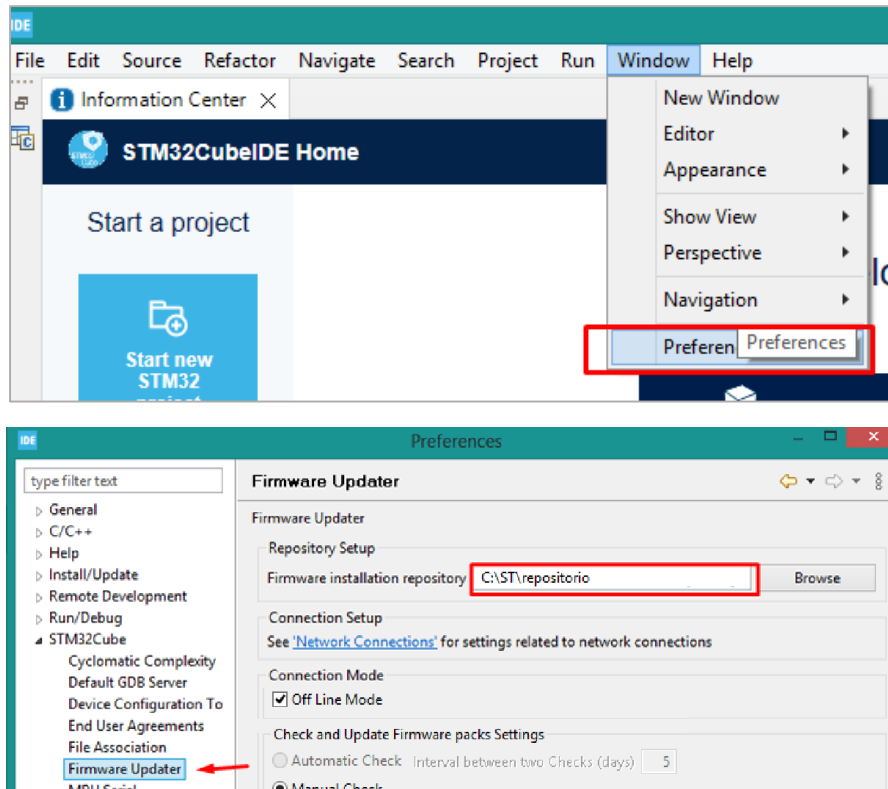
IDE

File Edit Source Refactor Navigate Search Project Run Window Help

Information Center ×

STM32CubeIDE Home

Start a project

Start new STM32 project

New Window
Editor
Appearance
Show View
Perspective
Navigation
Preferen Preferences

IDE Preferences

type filter text

General
C/C++
Help
Install/Update
Remote Development
Run/Debug
STM32Cube
Cyclomatic Complexity
Default GDB Server
Device Configuration To
End User Agreements
File Association
Firmware Updater
MPU Serial

Firmware Updater

Firmware Updater

Repository Setup
Firmware installation repository C:\ST\repositorio Browse

Connection Setup
See 'Network Connections' for settings related to network connections

Connection Mode
☑ Off Line Mode

Check and Update Firmware packs Settings
Automatic Check Interval between two Checks (days) 5
Manual Check